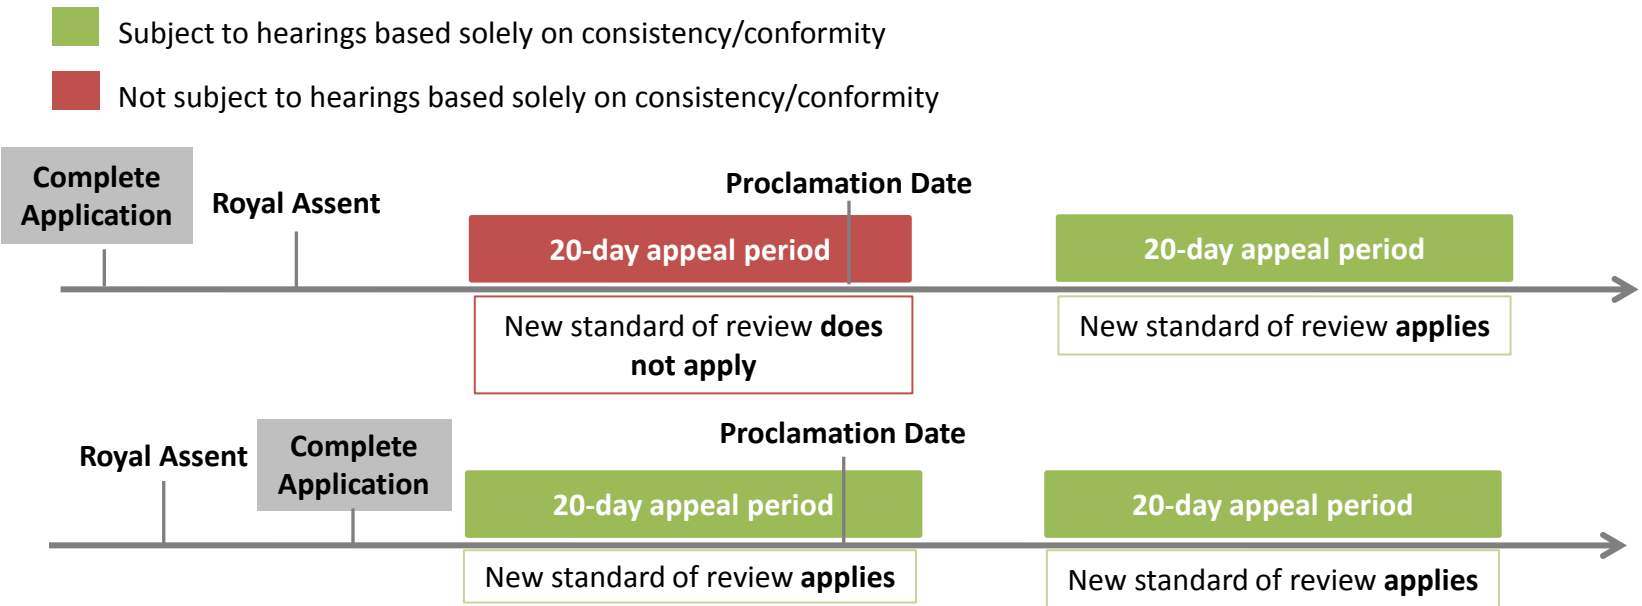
Subject to hearings based solely on consistency/conformity

Not subject to hearings based solely on consistency/conformity

Complete Application

Royal Assent

Proclamation Date

20-day appeal period

20-day appeal period

New standard of review **does not apply**

New standard of review **applies**

Royal Assent

Complete Application

Proclamation Date

20-day appeal period

20-day appeal period

New standard of review **applies**

New standard of review **applies**